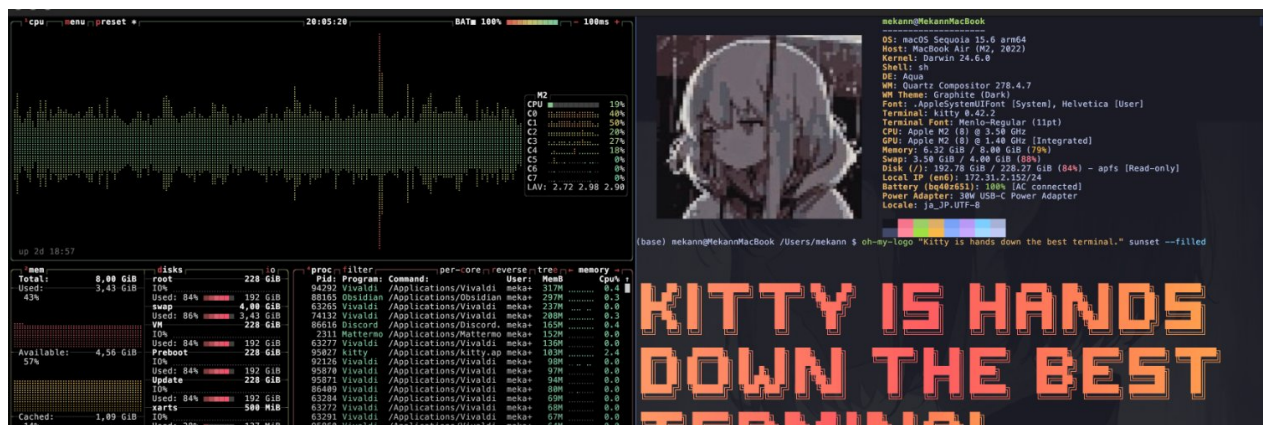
¹cpu menu preset * 20:05:20 BAT 100% - 100ms +

M2
CPU 19%
C0 40%
C1 50%
C2 20%
C3 27%
C4 18%
C5 0%
C6 0%
C7 0%
LAV: 2.72 2.98 2.90

up 2d 18:57

mekann@MekannMacBook
OS: macOS Sequoia 15.6 arm64
Host: MacBook Air (M2, 2022)
Kernel: Darwin 24.6.0
Shell: sh
DE: Aqua
WM: Quartz Compositor 278.4.7
WM Theme: Graphite (Dark)
Font: .AppleSystemUIFont [System], Helvetica [User]
Terminal: kitty 0.42.2
Terminal Font: Menlo-Regular (11pt)
CPU: Apple M2 (8) @ 3.50 GHz
GPU: Apple M2 (8) @ 1.40 GHz [Integrated]
Memory: 6.32 GiB / 8.00 GiB (79%)
Swap: 3.50 GiB / 4.00 GiB (88%)
Disk (/): 192.78 GiB / 228.27 GiB (84%) - apfs [Read-only]
Local IP (en0): 172.31.2.152/24
Battery (bq40z651): 100% [AC connected]
Power Adapter: 30W USB-C Power Adapter
Locale: ja_JP.UTF-8

(base) mekann@MekannMacBook /Users/mekann $ oh-my-logo "Kitty is hands down the best terminal." sunset --filled

mem
Total: 8,00 GiB
Used: 3,43 GiB
43%
Available: 4,56 GiB
57%
Cached: 1,09 GiB

disks io
root 228 GiB
IO%
Used: 84% 192 GiB
swap 4,00 GiB
Used: 86% 3,43 GiB
VM 228 GiB
IO%
Used: 84% 192 GiB
Preboot 228 GiB
IO%
Used: 84% 192 GiB
Update 228 GiB
IO%
Used: 84% 192 GiB
xarts 500 MiB

proc filter per-core reverse tree memory
Pid: Program: Command: User: MemB Cpu%
94292 Vivaldi /Applications/Vivaldi meka+ 317M 0.4
88165 Obsidian /Applications/Obsidian meka+ 297M 0.3
63265 Vivaldi /Applications/Vivaldi meka+ 237M 0.0
74132 Vivaldi /Applications/Vivaldi meka+ 208M 0.3
86616 Discord /Applications/Discord. meka+ 165M 0.4
2311 Mattermo /Applications/Mattermo meka+ 152M 0.0
63277 Vivaldi /Applications/Vivaldi meka+ 136M 0.0
95027 kitty /Applications/kitty.ap meka+ 183M 2.4
92126 Vivaldi /Applications/Vivaldi meka+ 98M 0.0
95870 Vivaldi /Applications/Vivaldi meka+ 97M 0.0
95871 Vivaldi /Applications/Vivaldi meka+ 94M 0.0
86409 Vivaldi /Applications/Vivaldi meka+ 80M 0.0
63284 Vivaldi /Applications/Vivaldi meka+ 69M 0.0
63272 Vivaldi /Applications/Vivaldi meka+ 68M 0.0
63291 Vivaldi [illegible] 67M 0.0

KITTY IS HANDS
DOWN THE BEST
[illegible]